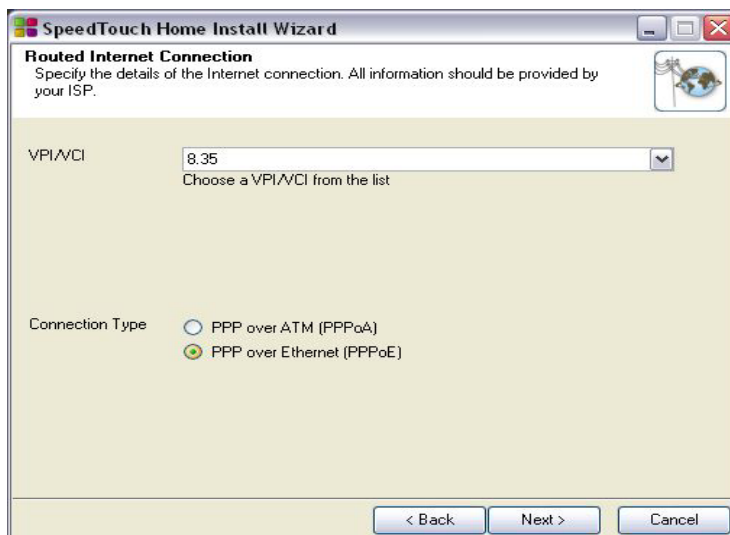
SpeedTouch Home Install Wizard

Routed Internet Connection
Specify the details of the Internet connection. All information should be provided by your ISP.

VPI/VCI
8.35
Choose a VPI/VCI from the list

Connection Type
PPP over ATM (PPPoA)
PPP over Ethernet (PPPoE)

< Back
Next >
Cancel